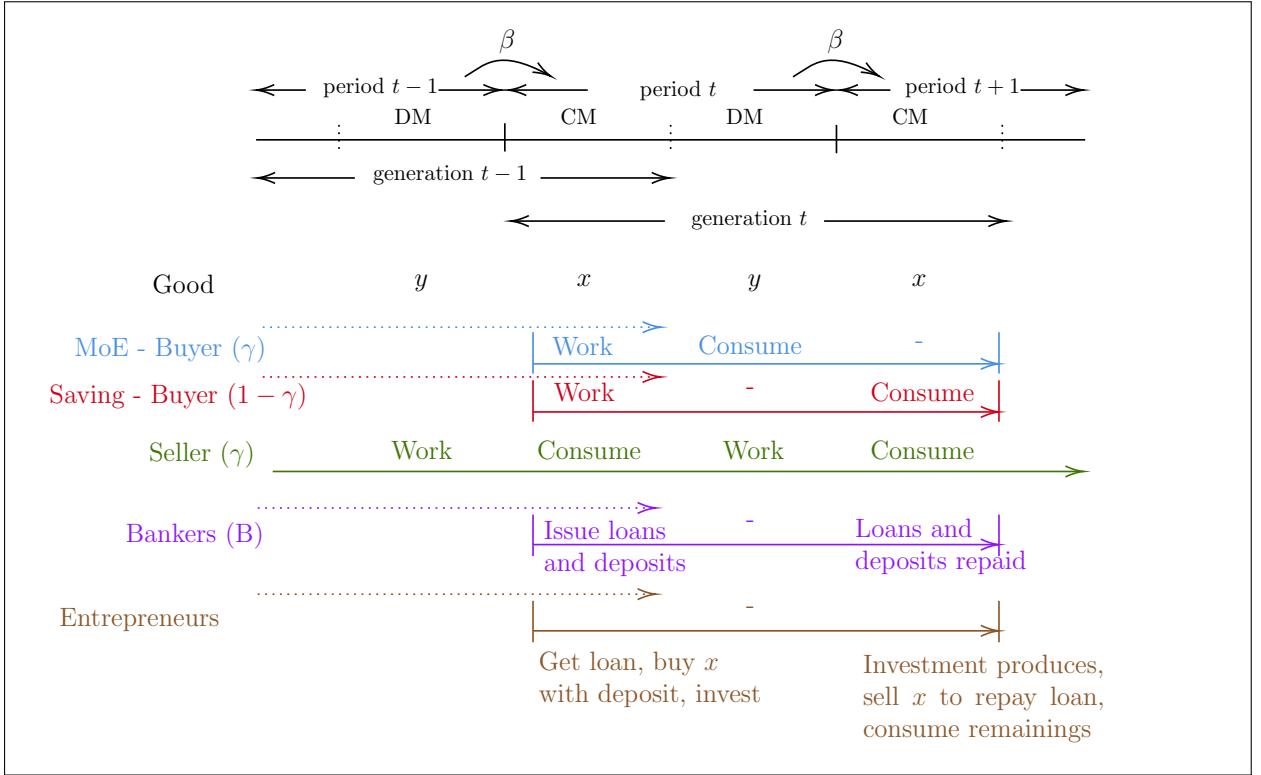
$\beta$

$\beta$

period $t-1$

period $t$

period $t+1$

DM

CM

DM

CM

generation $t-1$

generation $t$

Good

$y$

$x$

$y$

$x$

MoE - Buyer ($\gamma$)

Work

Consume

-

Saving - Buyer ($1-\gamma$)

Work

-

Consume

Seller ($\gamma$)

Work

Consume

Work

Consume

Bankers (B)

Issue loans and deposits

-

Loans and deposits repaid

Entrepreneurs

-

Get loan, buy $x$ with deposit, invest

Investment produces, sell $x$ to repay loan, consume remainings